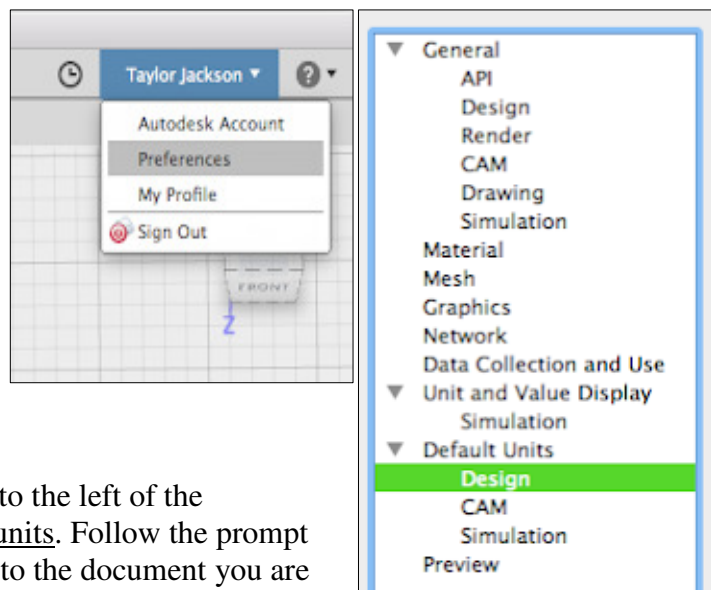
Taylor Jackson ▾

Autodesk Account
Preferences
My Profile
Sign Out

FRONT
Z

to the left of the
units. Follow the prompt
to the document you are

General
API
Design
Render
CAM
Drawing
Simulation
Material
Mesh
Graphics
Network
Data Collection and Use
Unit and Value Display
Simulation
Default Units
Design
CAM
Simulation
Preview